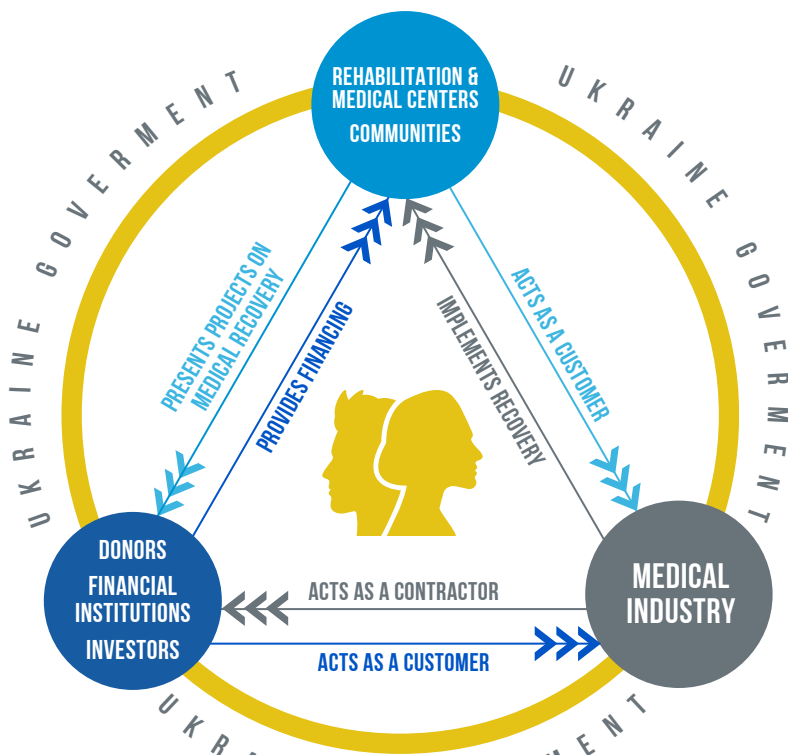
UKRAINE GOVERMENT

UKRAINE GOVERMENT

REHABILITATION & MEDICAL CENTERS

COMMUNITIES

PRESENTS PROJECTS ON MEDICAL RECOVERY

PROVIDES FINANCING

IMPLEMENTS RECOVERY

ACTS AS A CUSTOMER

DONORS

FINANCIAL INSTITUTIONS

INVESTORS

MEDICAL INDUSTRY

ACTS AS A CONTRACTOR

ACTS AS A CUSTOMER

UKR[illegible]

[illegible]MENT